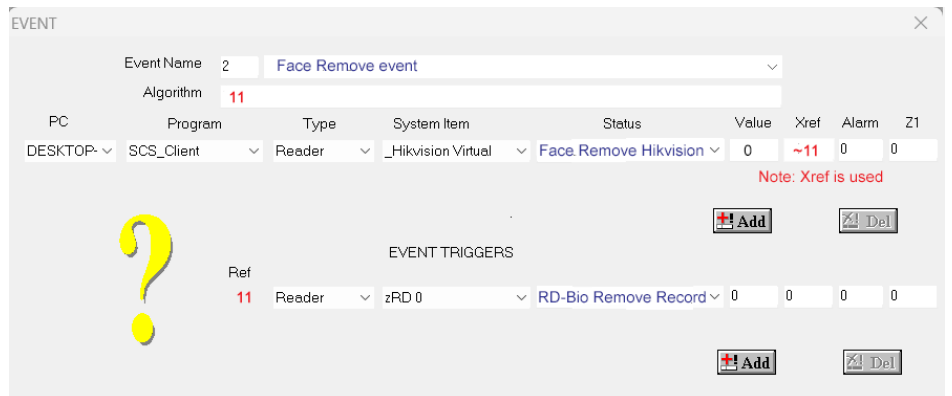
EVENT

Event Name 2 Face Remove event

Algorithm 11

| PC | Program | Type | System Item | Status | Value | Xref | Alarm | Z1 |
|---|---|---|---|---|---|---|---|---|
| DESKTOP- | SCS_Client | Reader | _Hikvision Virtual | Face Remove Hikvision | 0 | ~11 | 0 | 0 |

Note: Xref is used

Add Del

?

EVENT TRIGGERS

| Ref | | | | | | | |
|---|---|---|---|---|---|---|---|
| 11 | Reader | zRD 0 | RD-Bio Remove Record | 0 | 0 | 0 | 0 |

Add Del